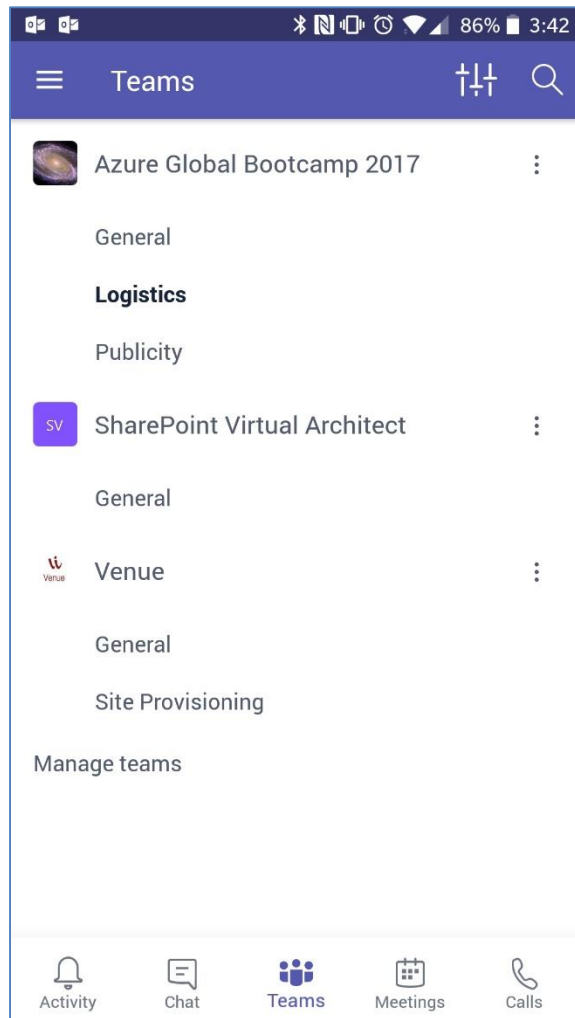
86% 3:42

Teams

Azure Global Bootcamp 2017

General

Logistics

Publicity

SV SharePoint Virtual Architect

General

Venue Venue

General

Site Provisioning

Manage teams

Activity Chat Teams Meetings Calls